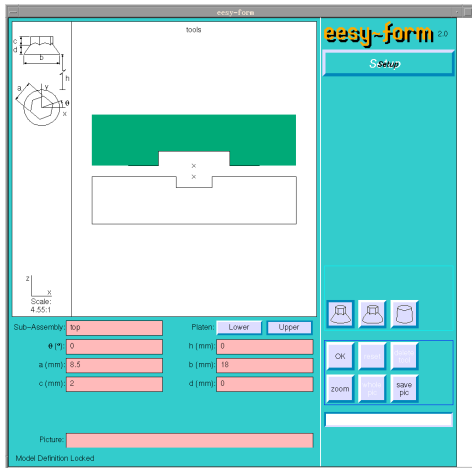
eesy-form

tools

c
d
b
h
a
y
θ
x

z
x
Scale:
4.55:1

eesy-form 2.0

Setup

Sub-Assembly: top
Platen: Lower Upper
θ (°): 0
h (mm): 0
a (mm): 8.5
b (mm): 18
c (mm): 2
d (mm): 0

OK
zoom
save pic

Picture:

Model Definition Locked